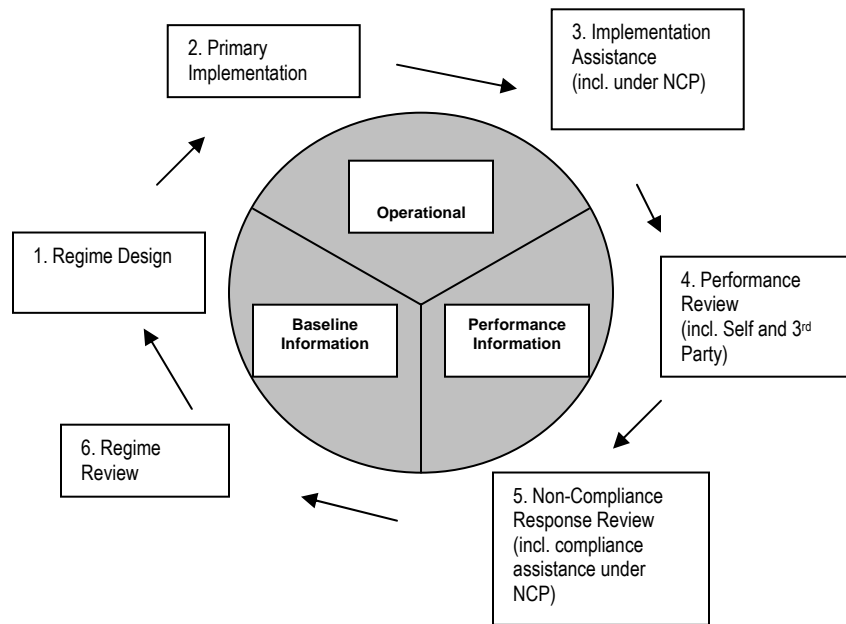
2. Primary Implementation

3. Implementation Assistance (incl. under NCP)

Operational

1. Regime Design

Baseline Information

Performance Information

4. Performance Review (incl. Self and 3$^{rd}$ Party)

6. Regime Review

5. Non-Compliance Response Review (incl. compliance assistance under NCP)